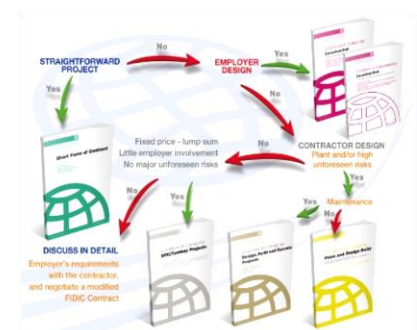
STRAIGHTFORWARD PROJECT

No

EMPLOYER DESIGN

Yes

Construction

Yes

Short Form of Contract

No

CONTRACTOR DESIGN

Fixed price - lump sum
Little employer involvement
No major unforeseen risks

Plant and/or high unforeseen risks

No

Yes

Yes

Maintenance

No

Yes

No

DISCUSS IN DETAIL

Employer's requirements with the contractor, and negotiate a modified FIDIC Contract

EPC/Turnkey Projects

Design, Build and Operate Projects

Plant and Design-Build